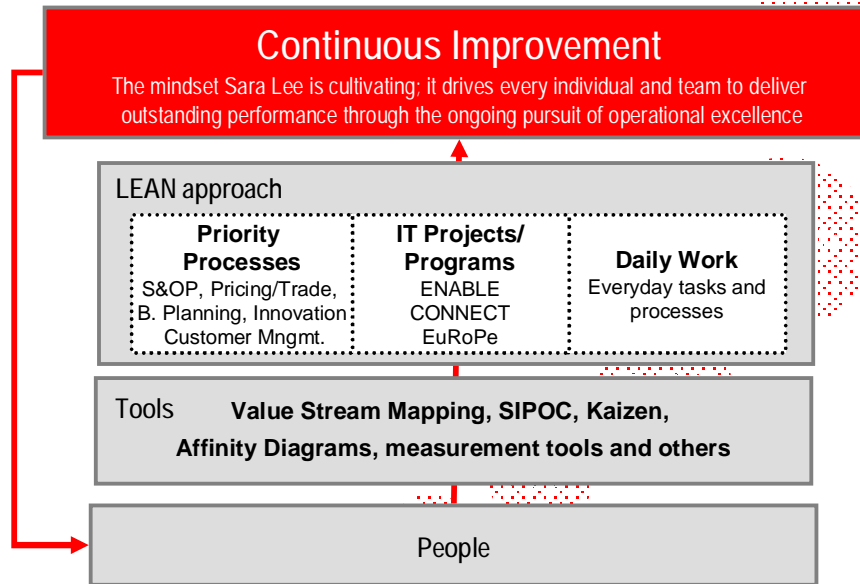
Continuous Improvement

The mindset Sara Lee is cultivating; it drives every individual and team to deliver outstanding performance through the ongoing pursuit of operational excellence

LEAN approach

**Priority Processes**
S&OP, Pricing/Trade, B. Planning, Innovation Customer Mngmt.

**IT Projects/ Programs**
ENABLE
CONNECT
EuRoPe

**Daily Work**
Everyday tasks and processes

Tools **Value Stream Mapping, SIPOC, Kaizen, Affinity Diagrams, measurement tools and others**

People